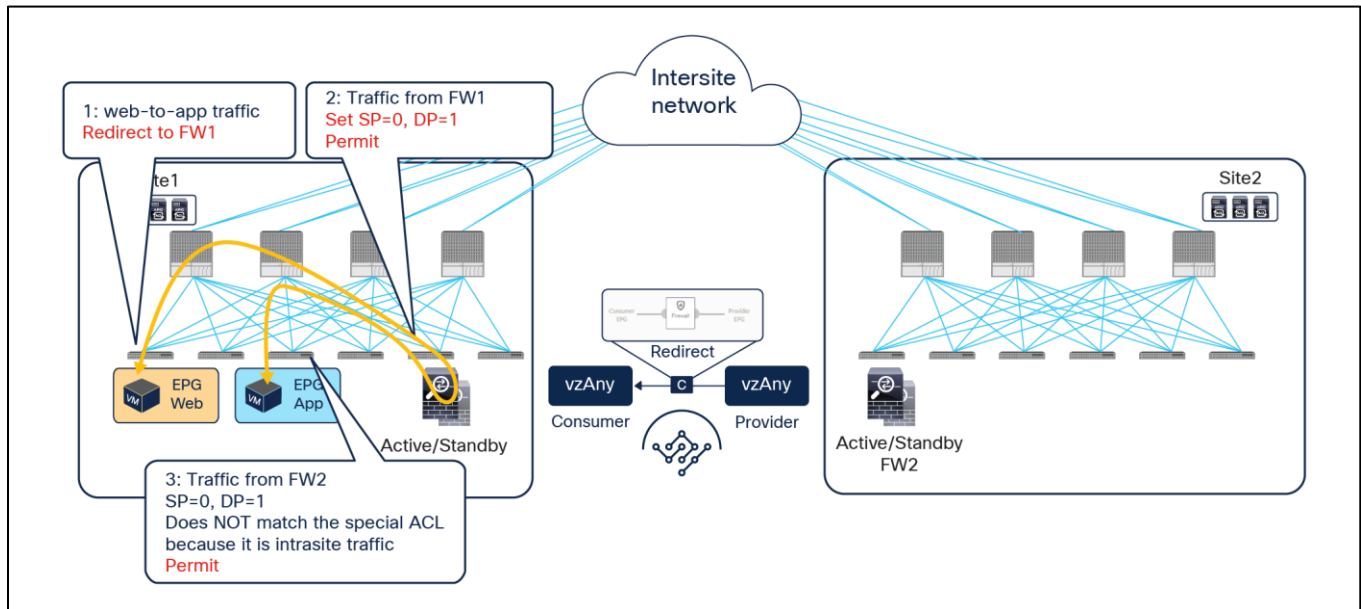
Intersite network

1: web-to-app traffic
Redirect to FW1

2: Traffic from FW1
Set SP=0, DP=1
Permit

te1

Site2

Consumer EPG
Firewall
Provider EPG
Redirect

vzAny
C
vzAny
Consumer
Provider

VM
EPG
Web

VM
EPG
App

Active/Standby

Active/Standby
FW2

3: Traffic from FW2
SP=0, DP=1
Does NOT match the special ACL because it is intrasite traffic
Permit